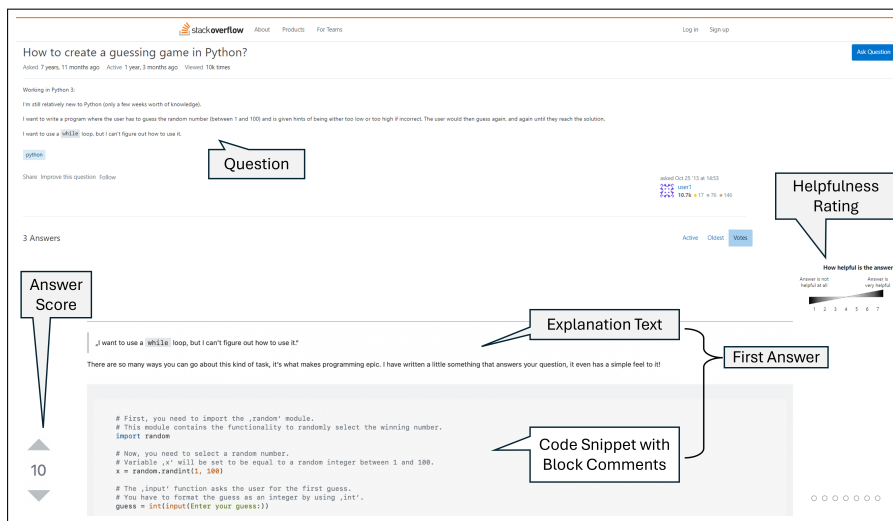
stackoverflow About Products For Teams Log in Sign up

How to create a guessing game in Python?

Ask Question

Asked 7 years, 11 months ago Active 1 year, 3 months ago Viewed 10k times

Working in Python 3:

I'm still relatively new to Python (only a few weeks worth of knowledge).

I want to write a program where the user has to guess the random number (between 1 and 100) and is given hints of being either too low or too high if incorrect. The user would then guess again, and again until they reach the solution.

I want to use a while loop, but I can't figure out how to use it.

python

Question

Share Improve this question Follow

asked Oct 25 '13 at 14:53
user1
10.7k 17 75 145

Helpfulness Rating

3 Answers

Active Oldest Votes

How helpful is the answer

Answer is not helpful at all

Answer is very helpful

1 2 3 4 5 6 7

Answer Score

„I want to use a while loop, but I can't figure out how to use it."

Explanation Text

First Answer

There are so many ways you can go about this kind of task, it's what makes programming epic. I have written a little something that answers your question, it even has a simple feel to it!

# First, you need to import the ,random' module.
# This module contains the functionality to randomly select the winning number.
import random

# Now, you need to select a random number.
# Variable ‚x' will be set to be equal to a random integer between 1 and 100.
x = random.randint(1, 100)

# The ,input' function asks the user for the first guess.
# You have to format the guess as an integer by using ,int'.
guess = int(input(Enter your guess:))

Code Snippet with Block Comments

10